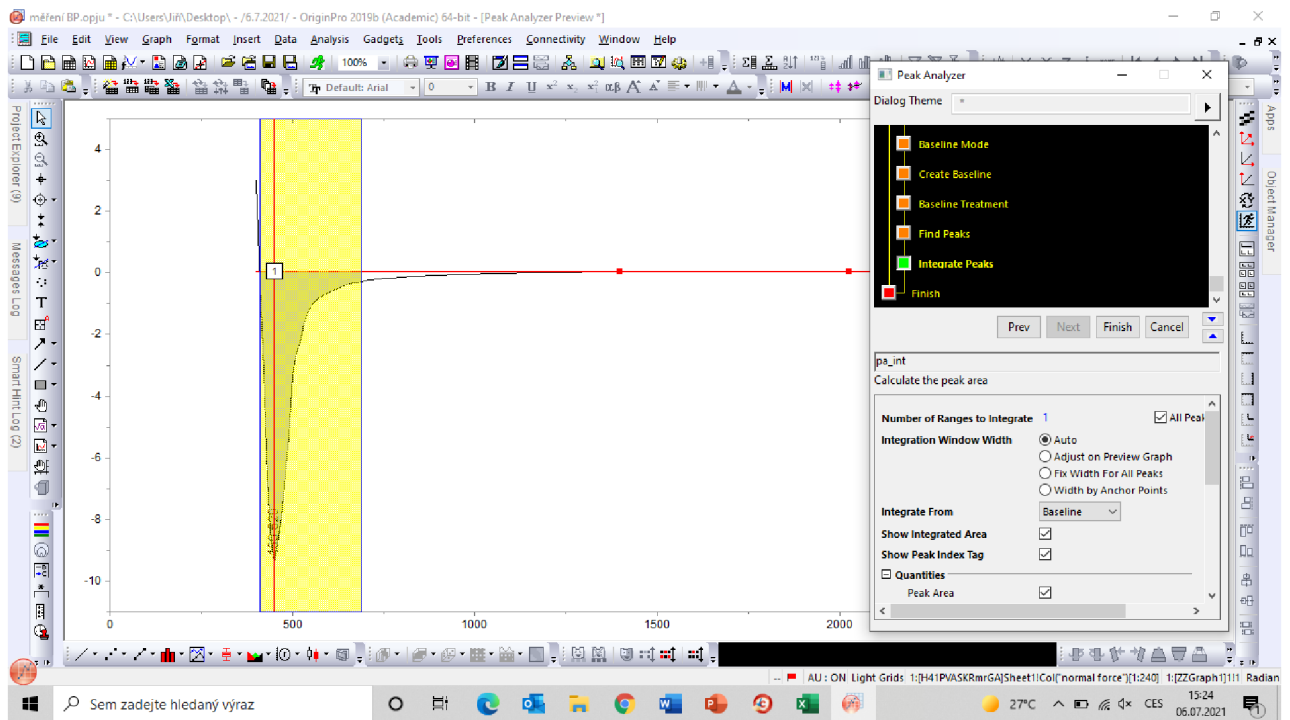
měření BP.opju * - C:\Users\Jiří\Desktop\ - /6.7.2021/ - OriginPro 2019b (Academic) 64-bit - [Peak Analyzer Preview *]

File Edit View Graph Format Insert Data Analysis Gadgets Tools Preferences Connectivity Window Help

100%

Default: Arial 0

Project Explorer (9)
Messages Log
Smart Hint Log (2)

Apps
Object Manager

4
2
0
-2
-4
-6
-8
-10

0 500 1000 1500 2000

1

Peak Analyzer

Dialog Theme *

Baseline Mode
Create Baseline
Baseline Treatment
Find Peaks
Integrate Peaks
Finish

Prev Next Finish Cancel

pa_int
Calculate the peak area

Number of Ranges to Integrate 1 All Peak
Integration Window Width Auto
Adjust on Preview Graph
Fix Width For All Peaks
Width by Anchor Points
Integrate From Baseline
Show Integrated Area
Show Peak Index Tag
Quantities
Peak Area

AU : ON Light Grids 1:[H41PVASKRmrGA]Sheet1!Col("normal force")[1:240] 1:[ZZGraph1]1!1 Radian

Sem zadejte hledaný výraz

27°C CES 15:24 06.07.2021